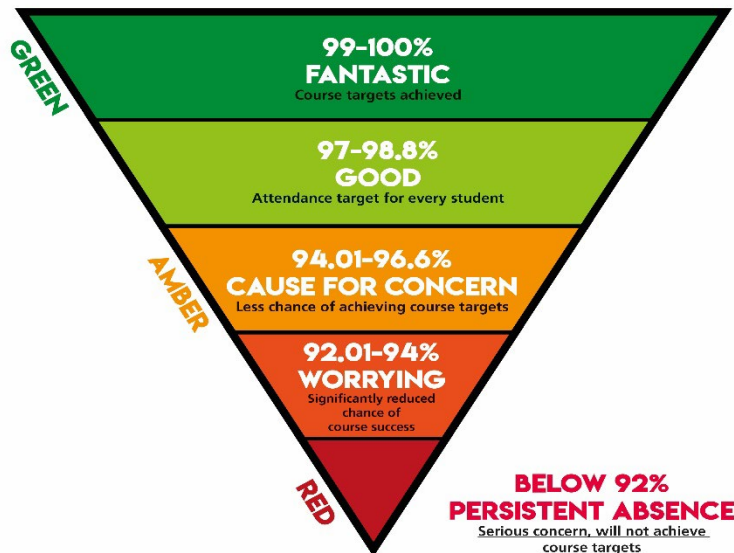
GREEN

99-100%
FANTASTIC
Course targets achieved

97-98.8%
GOOD
Attendance target for every student

AMBER

94.01-96.6%
CAUSE FOR CONCERN
Less chance of achieving course targets

92.01-94%
WORRYING
Significantly reduced chance of course success

RED

BELOW 92%
PERSISTENT ABSENCE
Serious concern, will not achieve course targets